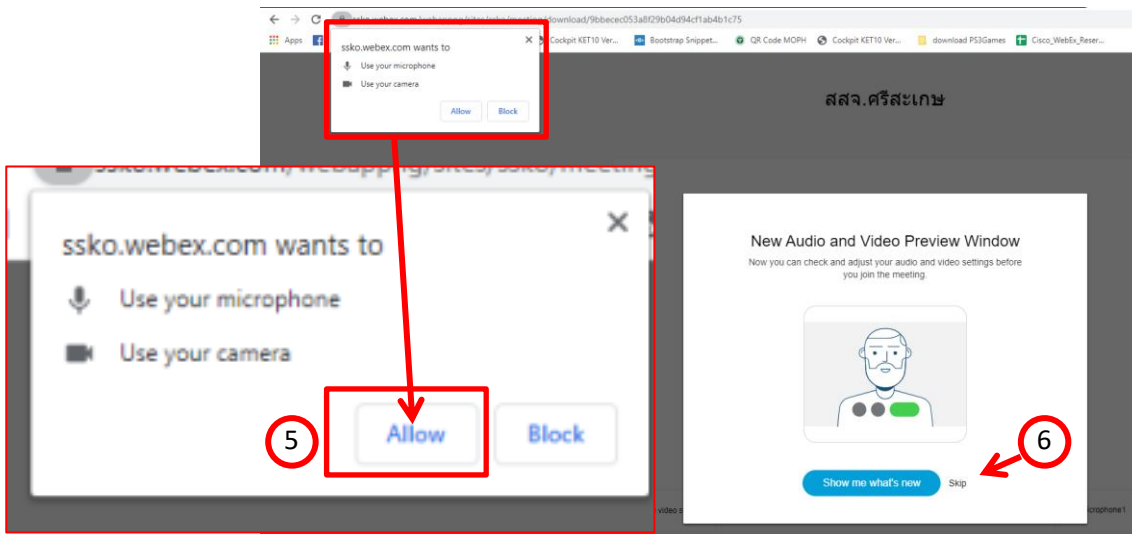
ssko.webex.com/webappng/sites/ssko/meeting/download/9bbecec053a8f29b04d94cf1ab4b1c75

Apps

Cockpit KET10 Ver...
Bootstrap Snippet...
QR Code MOPH
Cockpit KET10 Ver...
download PS3Games
Cisco_WebEx_Reser...

ssko.webex.com wants to
Use your microphone
Use your camera
Allow
Block

สสจ.ศรีสะเกษ

ssko.webex.com/webappng/sites/ssko/meeting

ssko.webex.com wants to
Use your microphone
Use your camera
5
Allow
Block

New Audio and Video Preview Window
Now you can check and adjust your audio and video settings before you join the meeting.

6
Show me what's new
Skip

video s

icrophone1